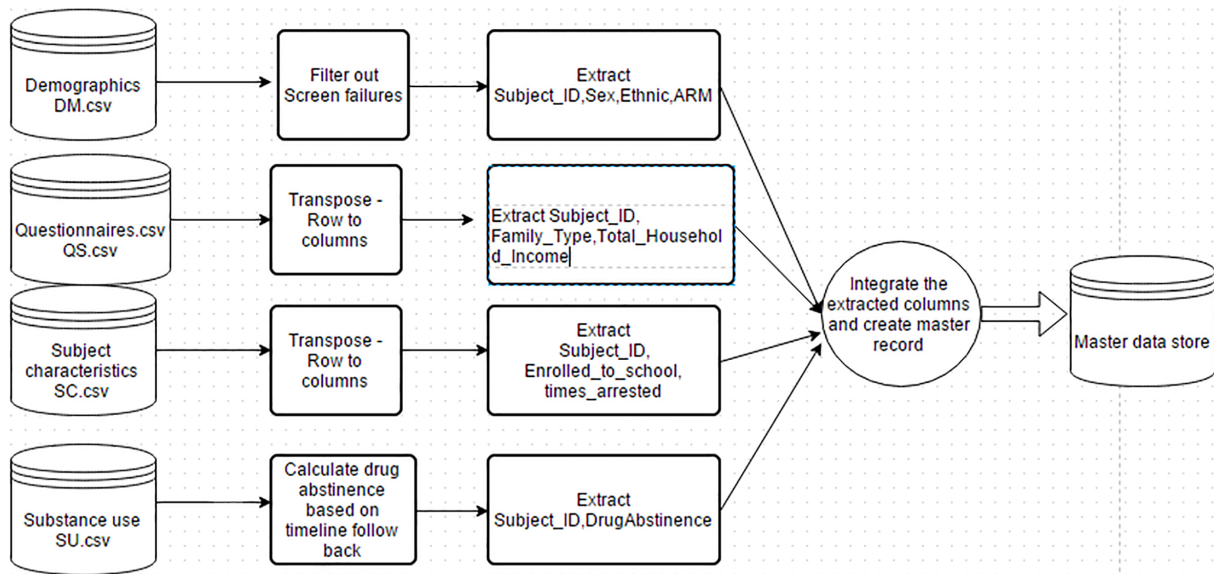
Demographics DM.csv

Filter out Screen failures

Extract Subject_ID,Sex,Ethnic,ARM

Questionnaires.csv QS.csv

Transpose - Row to columns

Extract Subject_ID, Family_Type,Total_Household_Income

Subject characteristics SC.csv

Transpose - Row to columns

Extract Subject_ID, Enrolled_to_school, times_arrested

Substance use SU.csv

Calculate drug abstinence based on timeline follow back

Extract Subject_ID,DrugAbstinence

Integrate the extracted columns and create master record

Master data store